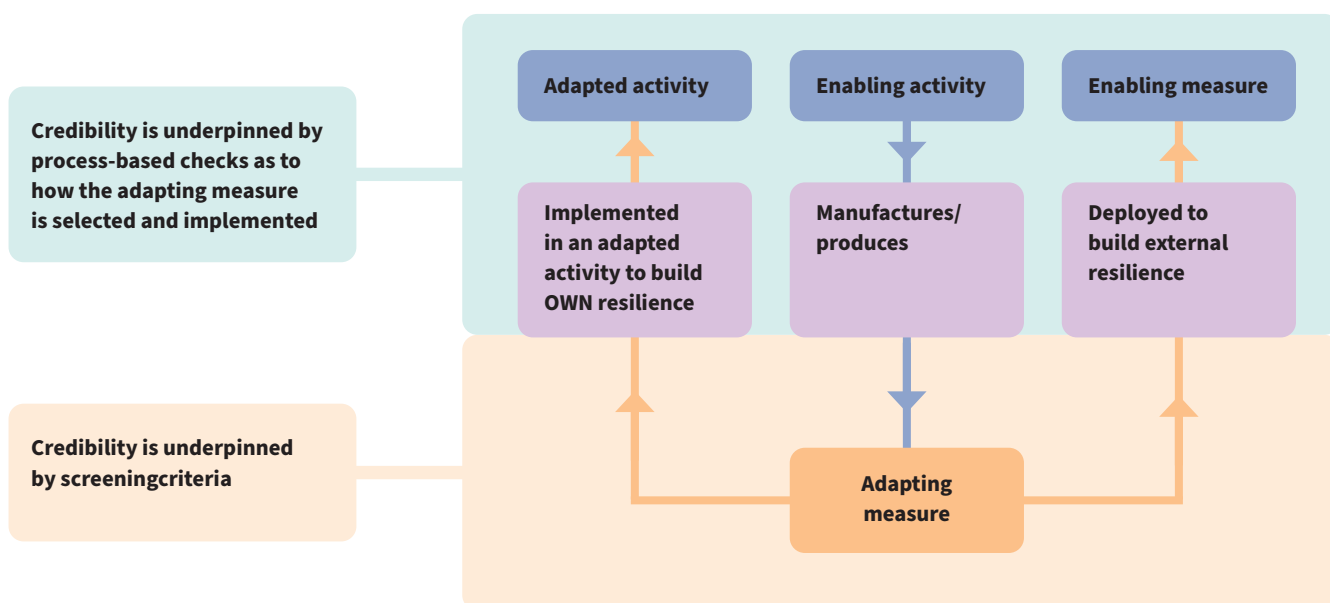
Credibility is underpinned by process-based checks as to how the adapting measure is selected and implemented

Adapted activity

Enabling activity

Enabling measure

Implemented in an adapted activity to build OWN resilience

Manufactures/ produces

Deployed to build external resilience

Credibility is underpinned by screeningcriteria

Adapting measure